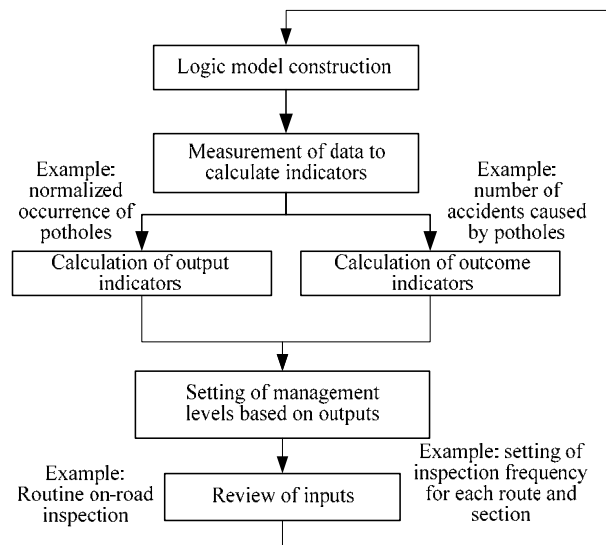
Logic model construction

Measurement of data to calculate indicators

Example: normalized occurrence of potholes

Example: number of accidents caused by potholes

Calculation of output indicators

Calculation of outcome indicators

Setting of management levels based on outputs

Example: Routine on-road inspection

Example: setting of inspection frequency for each route and section

Review of inputs